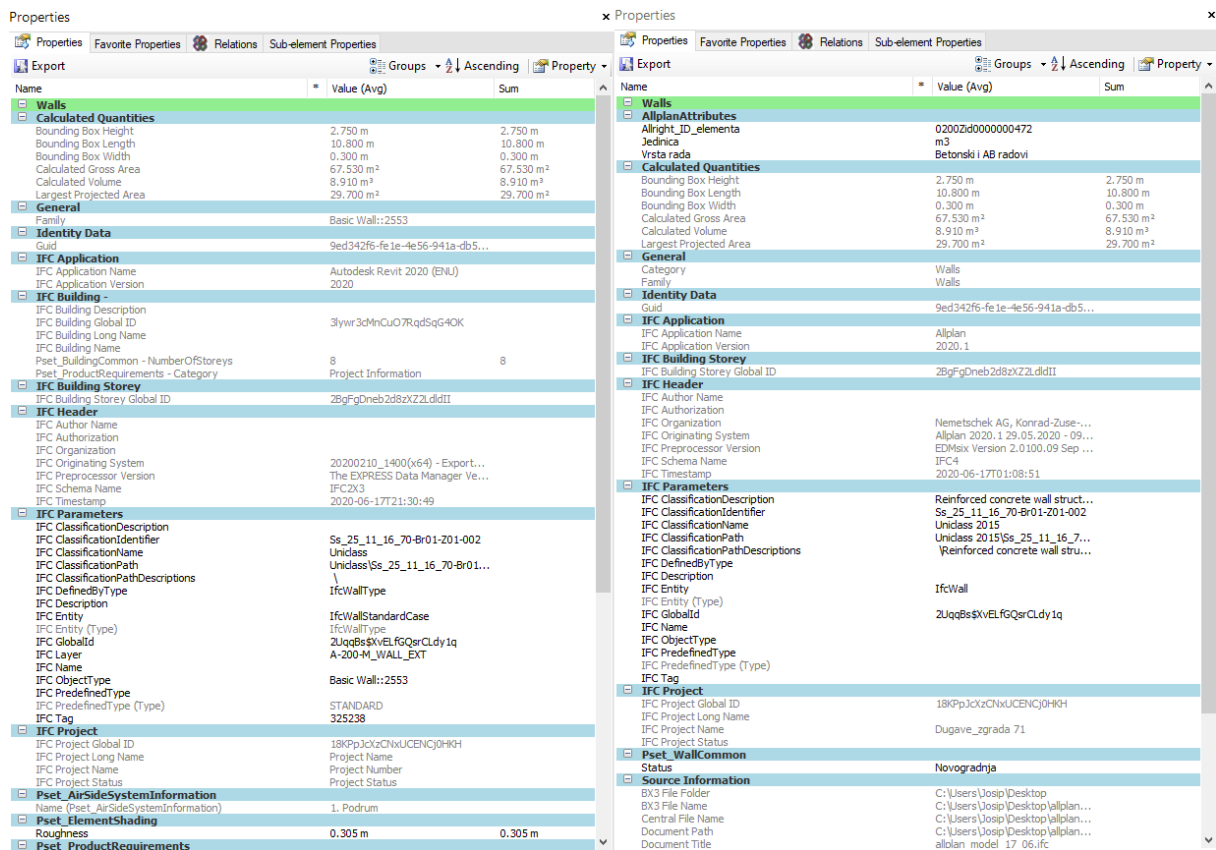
Properties

Properties | Favorite Properties | Relations | Sub-element Properties

Export | Groups | Ascending | Property

| Name | * | Value (Avg) | Sum |
|---|---|---|---|
| Walls | | | |
| Calculated Quantities | | | |
| Bounding Box Height | | 2.750 m | 2.750 m |
| Bounding Box Length | | 10.800 m | 10.800 m |
| Bounding Box Width | | 0.300 m | 0.300 m |
| Calculated Gross Area | | 67.530 m² | 67.530 m² |
| Calculated Volume | | 8.910 m³ | 8.910 m³ |
| Largest Projected Area | | 29.700 m² | 29.700 m² |
| General | | | |
| Family | | Basic Wall::2553 | |
| Identity Data | | | |
| Guid | | 9ed342f6-fe1e-4e56-941a-db5... | |
| IFC Application | | | |
| IFC Application Name | | Autodesk Revit 2020 (ENU) | |
| IFC Application Version | | 2020 | |
| IFC Building - | | | |
| IFC Building Description | | | |
| IFC Building Global ID | | 3lywr3cMnCuO7RqdSqG4OK | |
| IFC Building Long Name | | | |
| IFC Building Name | | | |
| Pset_BuildingCommon - NumberOfStoreys | | 8 | 8 |
| Pset_ProductRequirements - Category | | Project Information | |
| IFC Building Storey | | | |
| IFC Building Storey Global ID | | 2BgFgDneb2d8zXZ2LdldII | |
| IFC Header | | | |
| IFC Author Name | | | |
| IFC Authorization | | | |
| IFC Organization | | | |
| IFC Originating System | | 20200210_1400(x64) - Export... | |
| IFC Preprocessor Version | | The EXPRESS Data Manager Ve... | |
| IFC Schema Name | | IFC2X3 | |
| IFC Timestamp | | 2020-06-17T21:30:49 | |
| IFC Parameters | | | |
| IFC ClassificationDescription | | | |
| IFC ClassificationIdentifier | | Ss_25_11_16_70-Br01-Z01-002 | |
| IFC ClassificationName | | Uniclass | |
| IFC ClassificationPath | | Uniclass\Ss_25_11_16_70-Br01... | |
| IFC ClassificationPathDescriptions | | \ | |
| IFC DefinedByType | | IfcWallType | |
| IFC Description | | | |
| IFC Entity | | IfcWallStandardCase | |
| IFC Entity (Type) | | IfcWallType | |
| IFC GlobalId | | 2UqqBs$XvELfGQsrCLdy1q | |
| IFC Layer | | A-200-M_WALL_EXT | |
| IFC Name | | | |
| IFC ObjectType | | Basic Wall::2553 | |
| IFC PredefinedType | | | |
| IFC PredefinedType (Type) | | STANDARD | |
| IFC Tag | | 325238 | |
| IFC Project | | | |
| IFC Project Global ID | | 18KPpJcXzCNxUCENCj0HKH | |
| IFC Project Long Name | | Project Name | |
| IFC Project Name | | Project Number | |
| IFC Project Status | | Project Status | |
| Pset_AirSideSystemInformation | | | |
| Name (Pset_AirSideSystemInformation) | | 1. Podrum | |
| Pset_ElementShading | | | |
| Roughness | | 0.305 m | 0.305 m |
| Pset_ProductRequirements | | | |

Properties

Properties | Favorite Properties | Relations | Sub-element Properties

Export | Groups | Ascending | Property

| Name | * | Value (Avg) | Sum |
|---|---|---|---|
| Walls | | | |
| AllplanAttributes | | | |
| Allright_ID_elementa | | 0200Zid0000000472 | |
| Jedinica | | m3 | |
| Vrsta rada | | Betonski i AB radovi | |
| Calculated Quantities | | | |
| Bounding Box Height | | 2.750 m | 2.750 m |
| Bounding Box Length | | 10.800 m | 10.800 m |
| Bounding Box Width | | 0.300 m | 0.300 m |
| Calculated Gross Area | | 67.530 m² | 67.530 m² |
| Calculated Volume | | 8.910 m³ | 8.910 m³ |
| Largest Projected Area | | 29.700 m² | 29.700 m² |
| General | | | |
| Category | | Walls | |
| Family | | Walls | |
| Identity Data | | | |
| Guid | | 9ed342f6-fe1e-4e56-941a-db5... | |
| IFC Application | | | |
| IFC Application Name | | Allplan | |
| IFC Application Version | | 2020.1 | |
| IFC Building Storey | | | |
| IFC Building Storey Global ID | | 2BgFgDneb2d8zXZ2LdldII | |
| IFC Header | | | |
| IFC Author Name | | | |
| IFC Authorization | | | |
| IFC Organization | | Nemetschek AG, Konrad-Zuse-... | |
| IFC Originating System | | Allplan 2020.1 29.05.2020 - 09... | |
| IFC Preprocessor Version | | EDMsix Version 2.0100.09 Sep ... | |
| IFC Schema Name | | IFC4 | |
| IFC Timestamp | | 2020-06-17T01:08:51 | |
| IFC Parameters | | | |
| IFC ClassificationDescription | | Reinforced concrete wall struct... | |
| IFC ClassificationIdentifier | | Ss_25_11_16_70-Br01-Z01-002 | |
| IFC ClassificationName | | Uniclass 2015 | |
| IFC ClassificationPath | | Uniclass 2015\Ss_25_11_16_7... | |
| IFC ClassificationPathDescriptions | | \Reinforced concrete wall stru... | |
| IFC DefinedByType | | | |
| IFC Description | | | |
| IFC Entity | | IfcWall | |
| IFC Entity (Type) | | | |
| IFC GlobalId | | 2UqqBs$XvELfGQsrCLdy1q | |
| IFC Name | | | |
| IFC ObjectType | | | |
| IFC PredefinedType | | | |
| IFC PredefinedType (Type) | | | |
| IFC Tag | | | |
| IFC Project | | | |
| IFC Project Global ID | | 18KPpJcXzCNxUCENCj0HKH | |
| IFC Project Long Name | | | |
| IFC Project Name | | Dugave_zgrada 71 | |
| IFC Project Status | | | |
| Pset_WallCommon | | | |
| Status | | Novogradnja | |
| Source Information | | | |
| BX3 File Folder | | C:\Users\Josip\Desktop | |
| BX3 File Name | | C:\Users\Josip\Desktop\allplan... | |
| Central File Name | | C:\Users\Josip\Desktop\allplan... | |
| Document Path | | C:\Users\Josip\Desktop\allplan... | |
| Document Title | | allplan_model_17_06.ifc | |